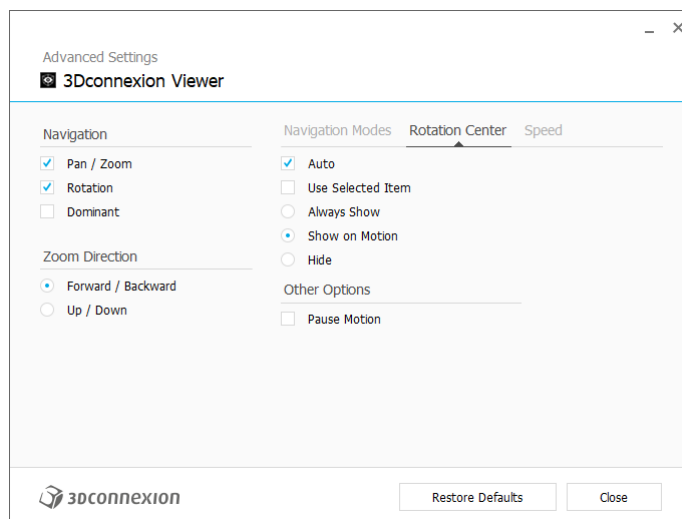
_ ×

Advanced Settings

3Dconnexion Viewer

Navigation

Pan / Zoom

Rotation

Dominant

Zoom Direction

Forward / Backward

Up / Down

Navigation Modes Rotation Center Speed

Auto

Use Selected Item

Always Show

Show on Motion

Hide

Other Options

Pause Motion

3DCONNEXION

Restore Defaults

Close